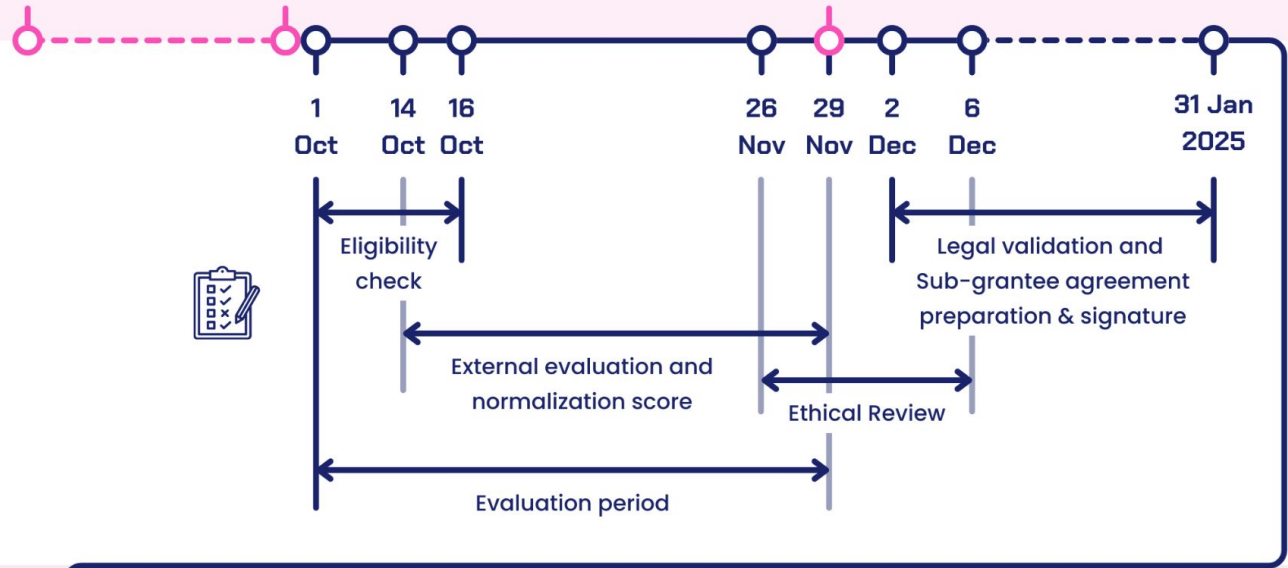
1 Oct

14 Oct

16 Oct

26 Nov

29 Nov

2 Dec

6 Dec

31 Jan 2025

Eligibility check

Legal validation and Sub-grantee agreement preparation & signature

External evaluation and normalization score

Ethical Review

Evaluation period